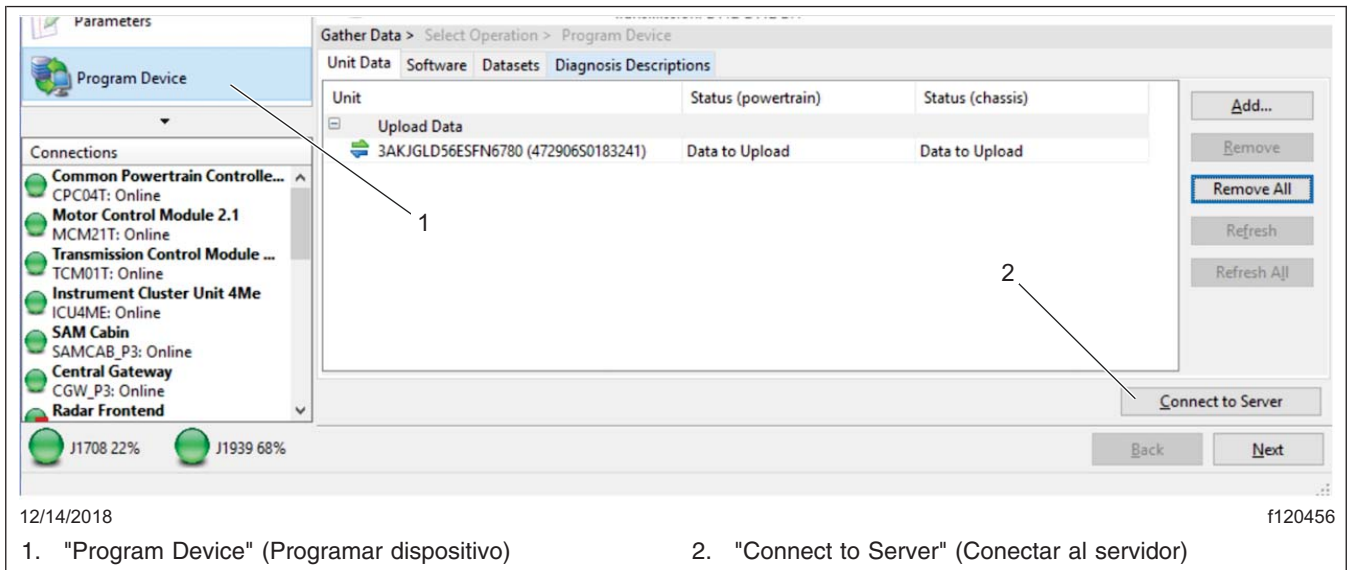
Parameters

Program Device

Connections

Common Powertrain Controlle...
CPC04T: Online
Motor Control Module 2.1
MCM21T: Online
Transmission Control Module ...
TCM01T: Online
Instrument Cluster Unit 4Me
ICU4ME: Online
SAM Cabin
SAMCAB_P3: Online
Central Gateway
CGW_P3: Online
Radar Frontend

J1708 22%
J1939 68%

Gather Data > Select Operation > Program Device

Unit Data | Software | Datasets | Diagnosis Descriptions

| Unit | Status (powertrain) | Status (chassis) |
|---|---|---|
| Upload Data | | |
| 3AKJGLD56ESFN6780 (472906S0183241) | Data to Upload | Data to Upload |

Add...
Remove
Remove All
Refresh
Refresh All

Connect to Server

Back
Next

1
2

12/14/2018
f120456

1. "Program Device" (Programar dispositivo)
2. "Connect to Server" (Conectar al servidor)